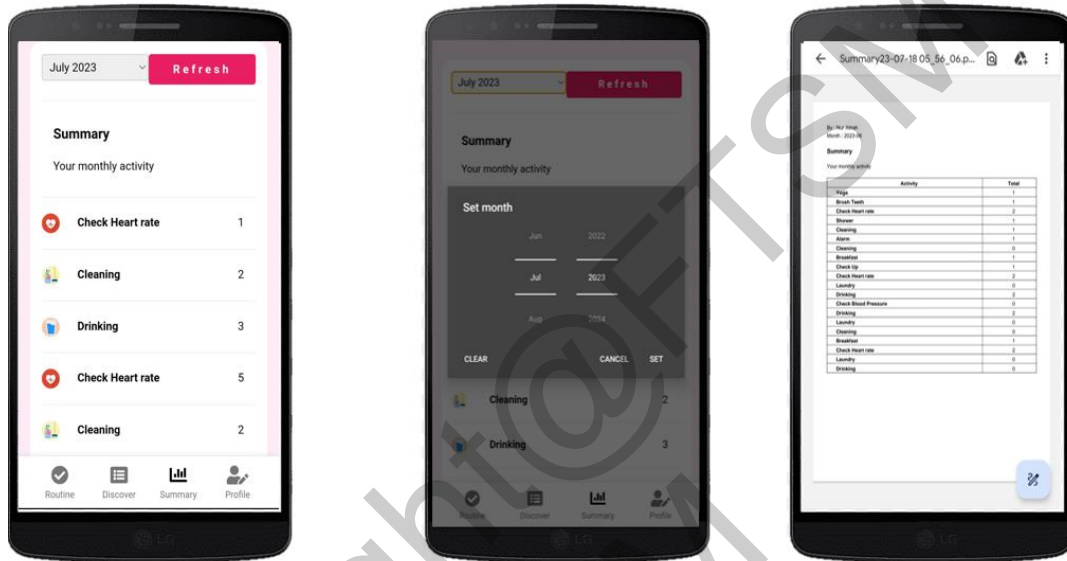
July 2023
Refresh

Summary

Your monthly activity

Check Heart rate 1

Cleaning 2

Drinking 3

Check Heart rate 5

Cleaning 2

Routine Discover Summary Profile

July 2023
Refresh

Summary

Your monthly activity

Set month

Jun 2022

Jul 2023

Aug 2024

CLEAR CANCEL SET

Cleaning 2

Drinking 3

Routine Discover Summary Profile

Summary23-07-18 05_56_06.p...

By: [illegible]
Month : 2023-06

Summary

Your monthly activity

| Activity | Total |
|---|---|
| Yoga | 1 |
| Brush Teeth | 1 |
| Check Heart rate | 2 |
| Shower | 1 |
| Cleaning | 1 |
| Alarm | 1 |
| Cleaning | 0 |
| Breakfast | 1 |
| Check Up | 1 |
| Check Heart rate | 2 |
| Laundry | 0 |
| Drinking | 2 |
| Check Blood Pressure | 0 |
| Drinking | 2 |
| Laundry | 0 |
| Cleaning | 0 |
| Breakfast | 1 |
| Check Heart rate | 2 |
| Laundry | 0 |
| Drinking | 0 |

LG LG LG